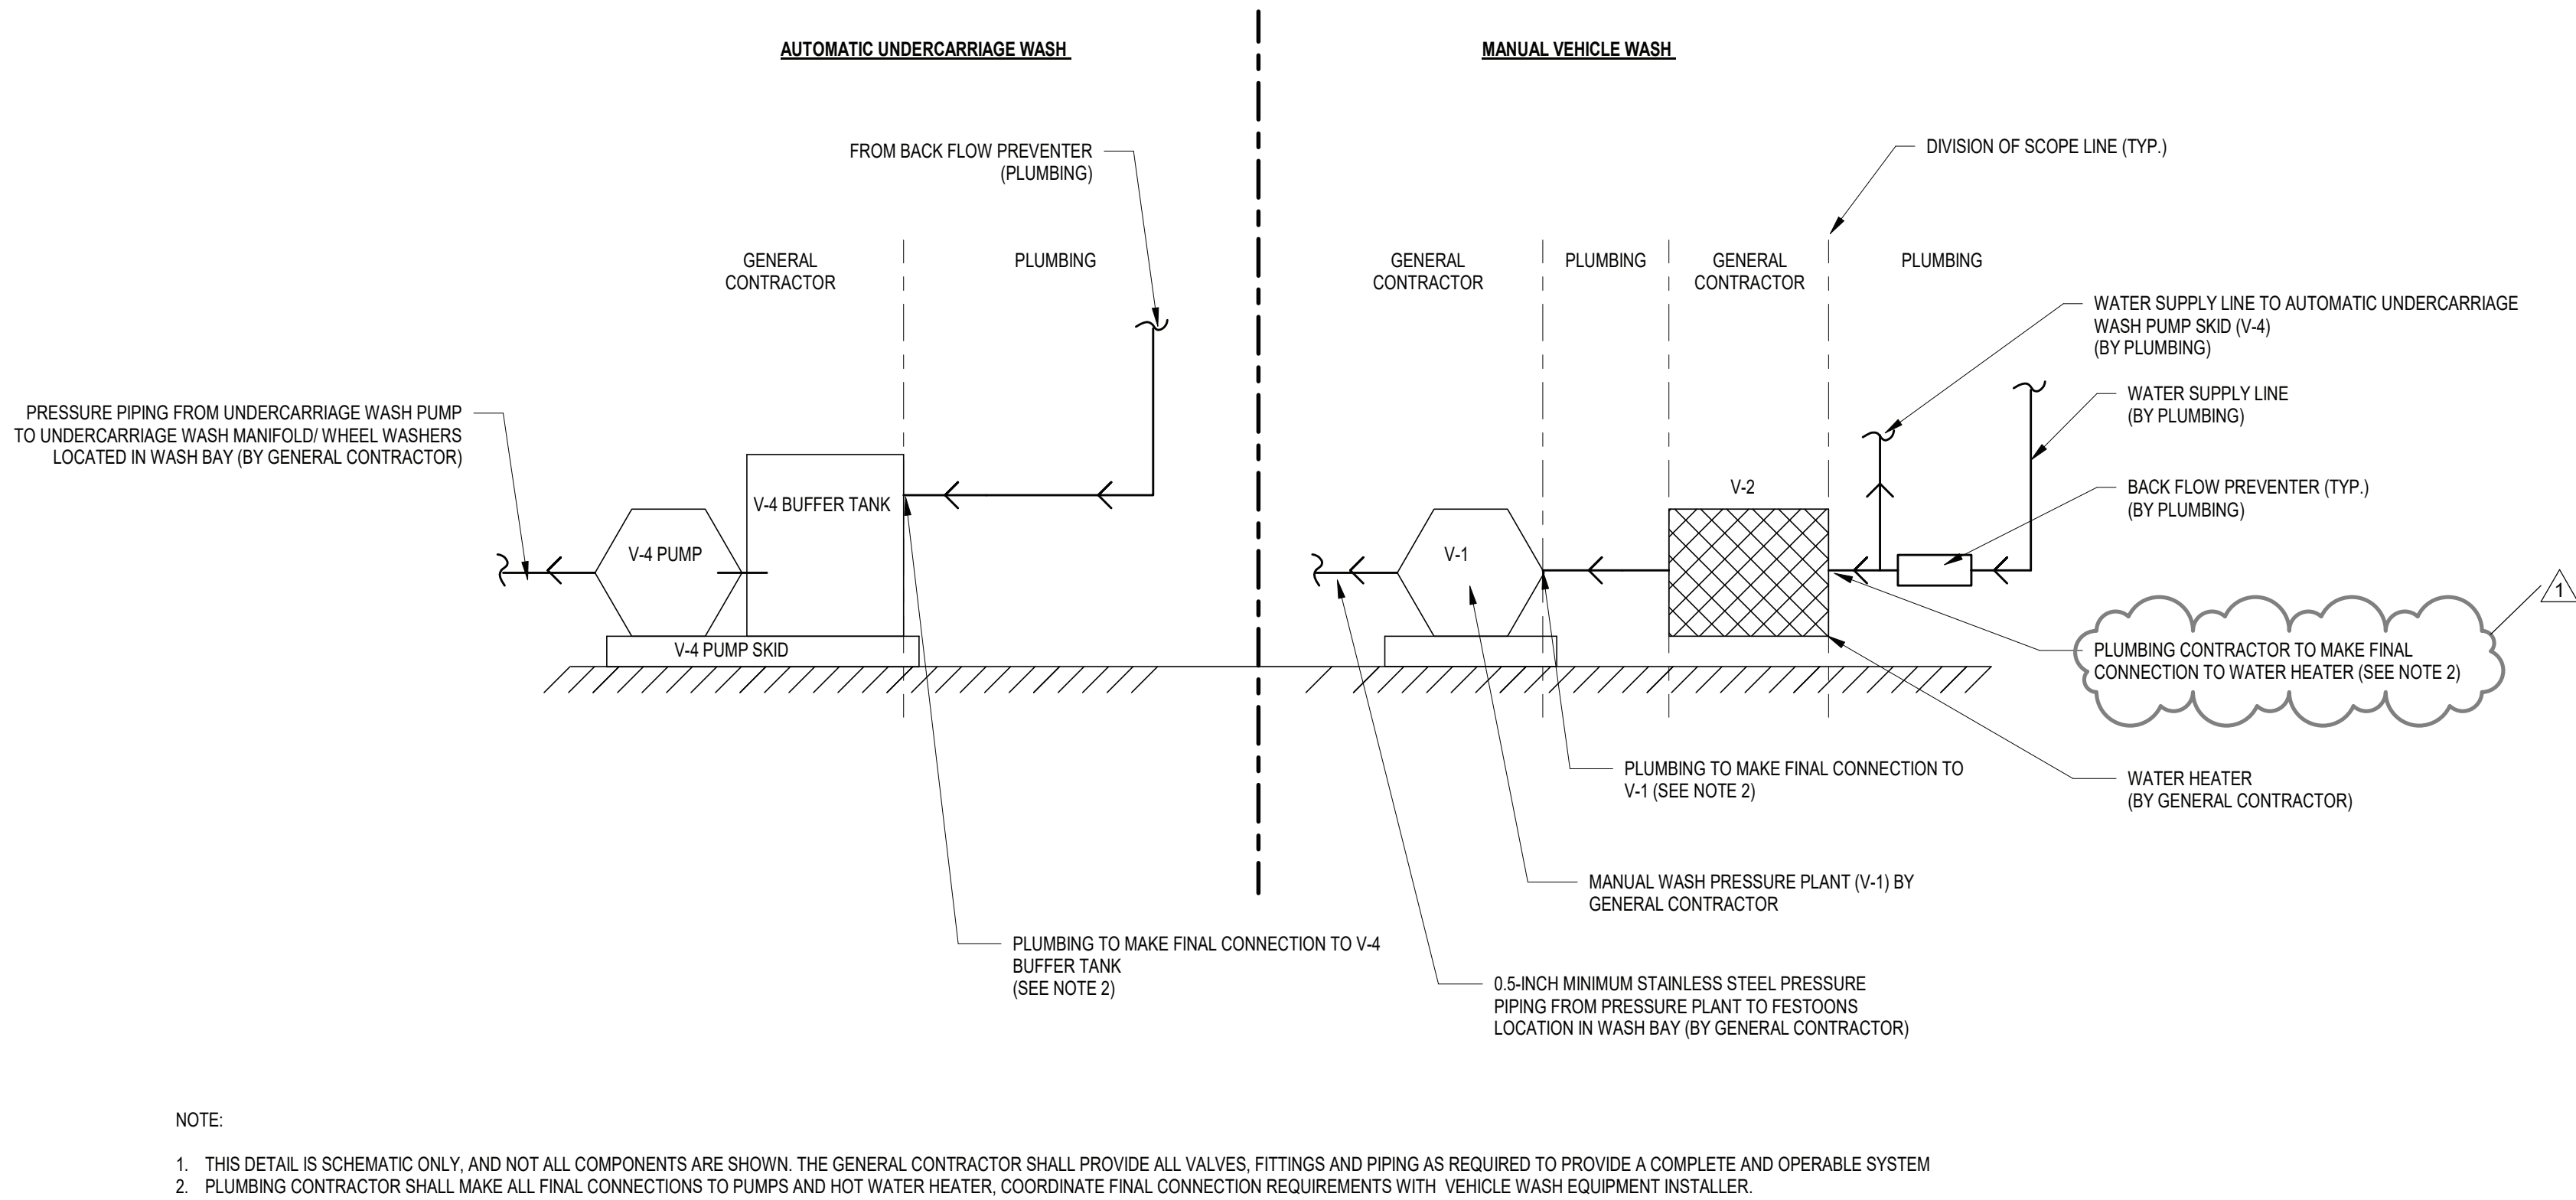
AUTOMATIC UNDERCARRIAGE WASH

MANUAL VEHICLE WASH

FROM BACK FLOW PREVENTER (PLUMBING)

DIVISION OF SCOPE LINE (TYP.)

GENERAL CONTRACTOR

PLUMBING

GENERAL CONTRACTOR

PLUMBING

GENERAL CONTRACTOR

PLUMBING

WATER SUPPLY LINE TO AUTOMATIC UNDERCARRIAGE WASH PUMP SKID (V-4) (BY PLUMBING)

PRESSURE PIPING FROM UNDERCARRIAGE WASH PUMP TO UNDERCARRIAGE WASH MANIFOLD/ WHEEL WASHERS LOCATED IN WASH BAY (BY GENERAL CONTRACTOR)

WATER SUPPLY LINE (BY PLUMBING)

V-4 BUFFER TANK

V-2

BACK FLOW PREVENTER (TYP.) (BY PLUMBING)

V-4 PUMP

V-1

1

V-4 PUMP SKID

PLUMBING CONTRACTOR TO MAKE FINAL CONNECTION TO WATER HEATER (SEE NOTE 2)

PLUMBING TO MAKE FINAL CONNECTION TO V-1 (SEE NOTE 2)

WATER HEATER (BY GENERAL CONTRACTOR)

MANUAL WASH PRESSURE PLANT (V-1) BY GENERAL CONTRACTOR

PLUMBING TO MAKE FINAL CONNECTION TO V-4 BUFFER TANK (SEE NOTE 2)

0.5-INCH MINIMUM STAINLESS STEEL PRESSURE PIPING FROM PRESSURE PLANT TO FESTOONS LOCATION IN WASH BAY (BY GENERAL CONTRACTOR)

NOTE:

1. THIS DETAIL IS SCHEMATIC ONLY, AND NOT ALL COMPONENTS ARE SHOWN. THE GENERAL CONTRACTOR SHALL PROVIDE ALL VALVES, FITTINGS AND PIPING AS REQUIRED TO PROVIDE A COMPLETE AND OPERABLE SYSTEM
2. PLUMBING CONTRACTOR SHALL MAKE ALL FINAL CONNECTIONS TO PUMPS AND HOT WATER HEATER, COORDINATE FINAL CONNECTION REQUIREMENTS WITH VEHICLE WASH EQUIPMENT INSTALLER.